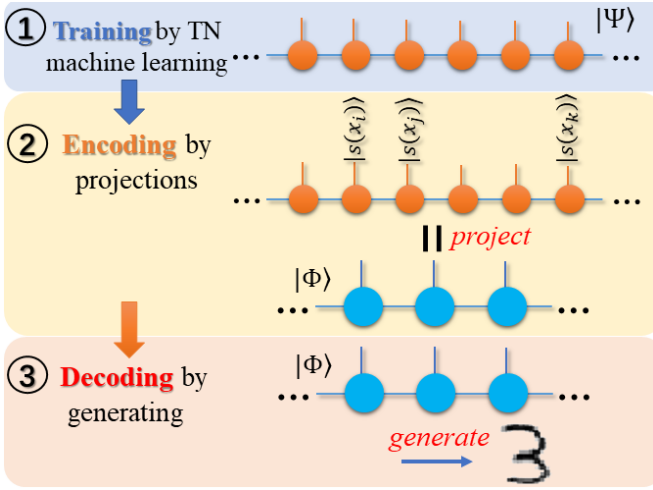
① Training by TN machine learning

$|\Psi\rangle$

② Encoding by projections

$|s(x_i)\rangle$ $|s(x_j)\rangle$ $|s(x_k)\rangle$

project

$|\Phi\rangle$

③ Decoding by generating

$|\Phi\rangle$

generate

3